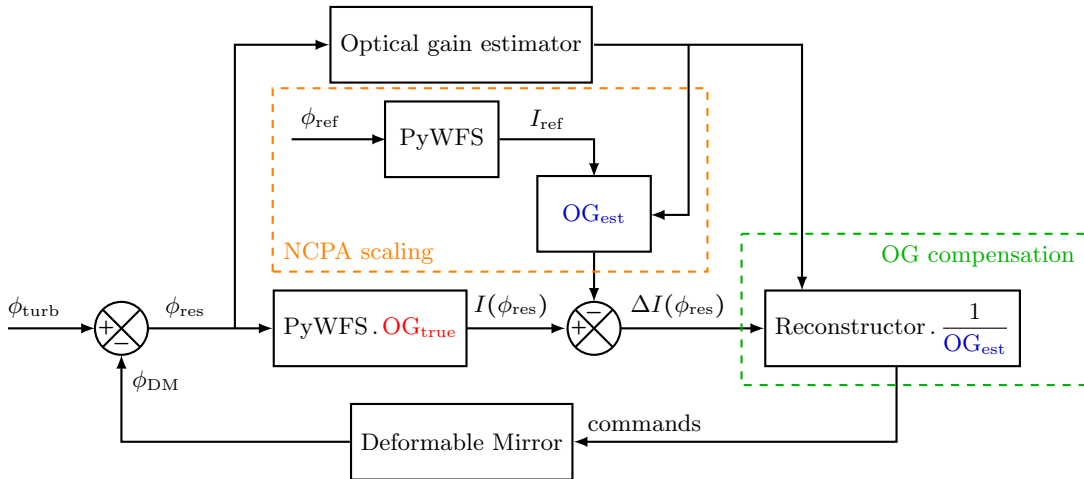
Optical gain estimator

$\phi_{\mathrm{ref}}$

PyWFS

$I_{\mathrm{ref}}$

$\mathrm{OG}_{\mathrm{est}}$

NCPA scaling

OG compensation

$\phi_{\mathrm{turb}}$

+

−

$\phi_{\mathrm{res}}$

$\mathrm{PyWFS}\,.\,\mathrm{OG}_{\mathrm{true}}$

$I(\phi_{\mathrm{res}})$

−

+

$\Delta I(\phi_{\mathrm{res}})$

$\mathrm{Reconstructor}\,.\,\frac{1}{\mathrm{OG}_{\mathrm{est}}}$

$\phi_{\mathrm{DM}}$

commands

Deformable Mirror